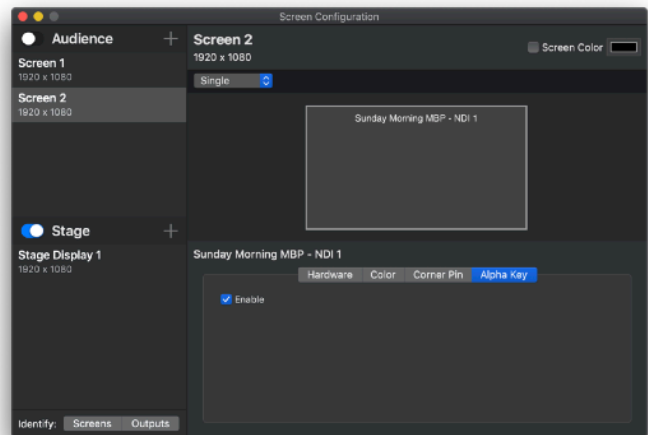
Screen Configuration

Audience +

Screen 1
1920 x 1080

Screen 2
1920 x 1080

Stage +

Stage Display 1
1920 x 1080

Identify: Screens Outputs

Screen 2
1920 x 1080

Screen Color

Single

Sunday Morning MBP - NDI 1

Sunday Morning MBP - NDI 1

Hardware Color Corner Pin Alpha Key

Enable